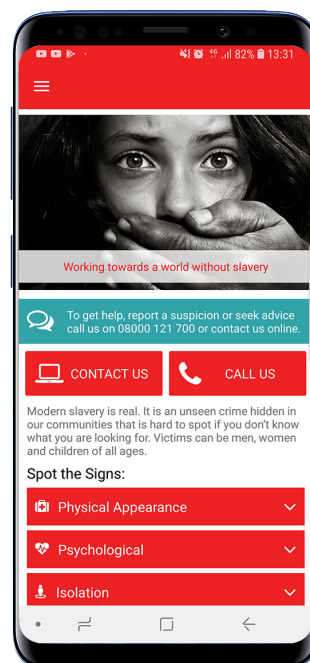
82% 13:31

Working towards a world without slavery

To get help, report a suspicion or seek advice call us on 08000 121 700 or contact us online.

CONTACT US

CALL US

Modern slavery is real. It is an unseen crime hidden in our communities that is hard to spot if you don't know what you are looking for. Victims can be men, women and children of all ages.

Spot the Signs:

Physical Appearance

Psychological

Isolation